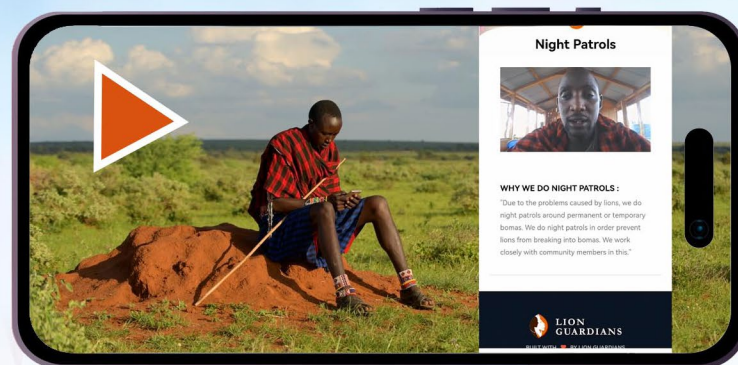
Night Patrols

WHY WE DO NIGHT PATROLS :

"Due to the problems caused by lions, we do night patrols around permanent or temporary bomas. We do night patrols in order prevent lions from breaking into bomas. We work closely with community members in this."

LION GUARDIANS

BUILT WITH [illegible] BY LION GUARDIANS